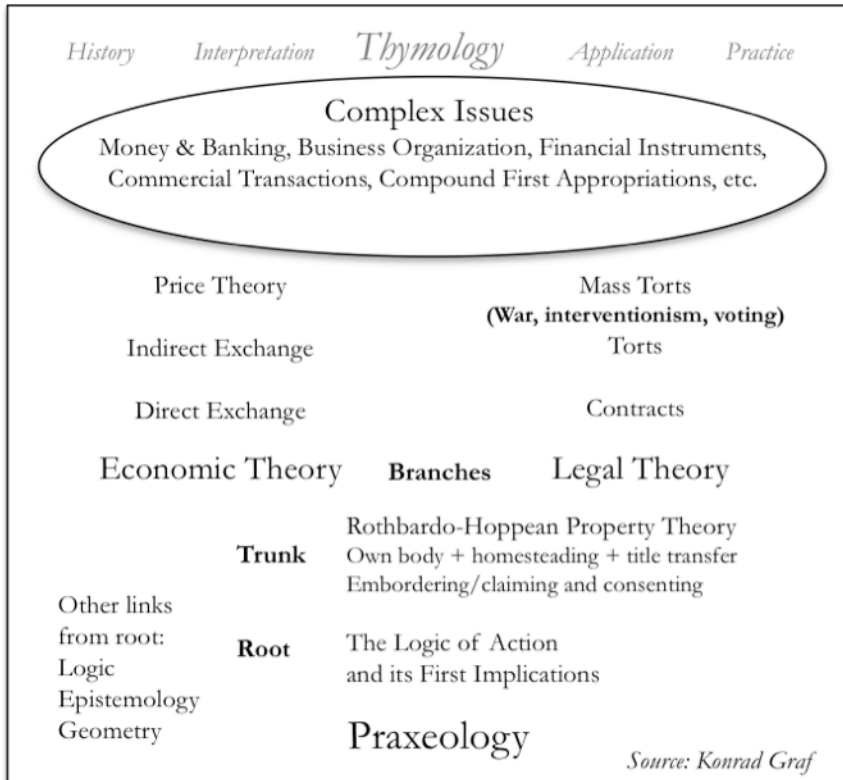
History Interpretation Thymology Application Practice

Complex Issues
Money & Banking, Business Organization, Financial Instruments, Commercial Transactions, Compound First Appropriations, etc.

Price Theory

Mass Torts
(War, interventionism, voting)

Indirect Exchange

Torts

Direct Exchange

Contracts

Economic Theory

Branches

Legal Theory

Trunk

Rothbardo-Hoppean Property Theory
Own body + homesteading + title transfer
Embordering/claiming and consenting

Other links from root:
Logic
Epistemology
Geometry

Root

The Logic of Action
and its First Implications

Praxeology

Source: Konrad Graf